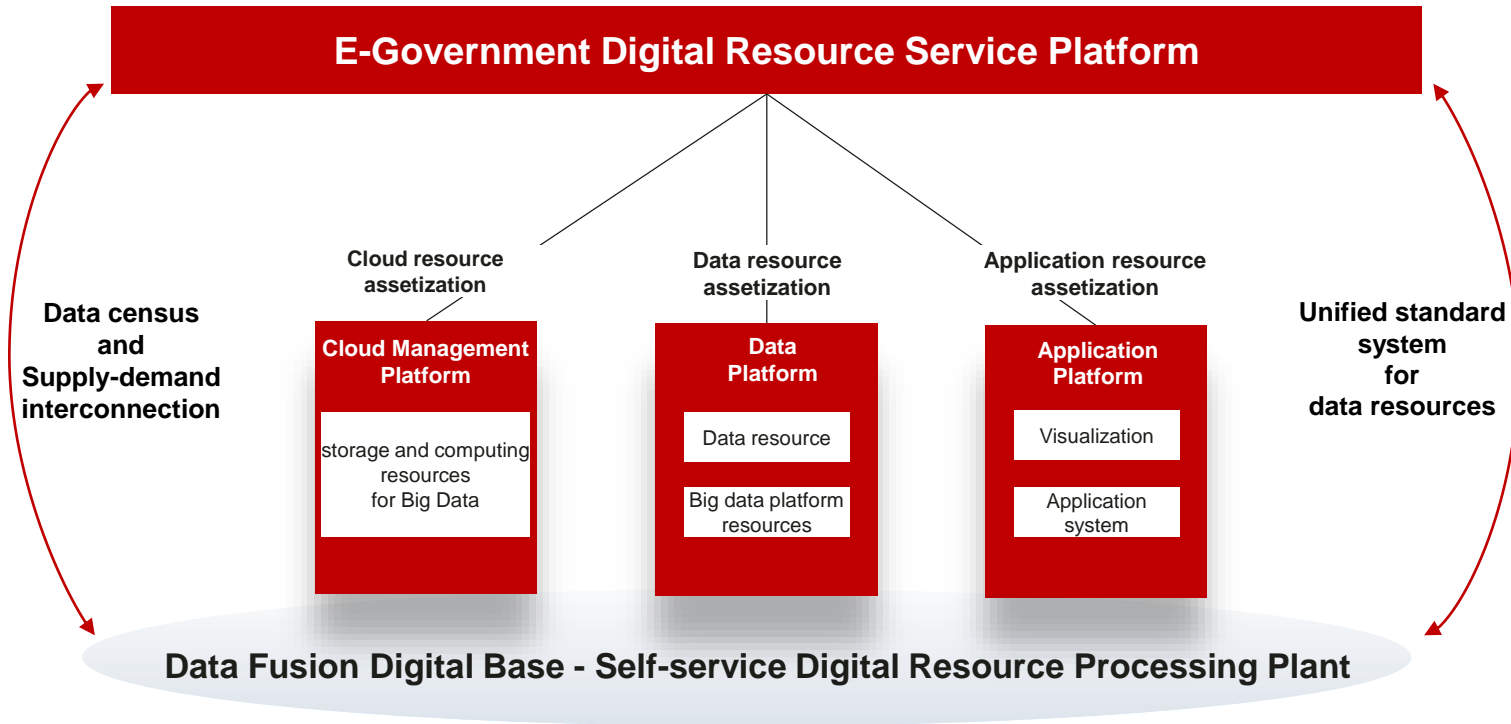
E-Government Digital Resource Service Platform

Data census and Supply-demand interconnection

Cloud resource assetization

Cloud Management Platform

storage and computing resources for Big Data

Data resource assetization

Data Platform

Data resource

Big data platform resources

Application resource assetization

Application Platform

Visualization

Application system

Unified standard system for data resources

Data Fusion Digital Base - Self-service Digital Resource Processing Plant